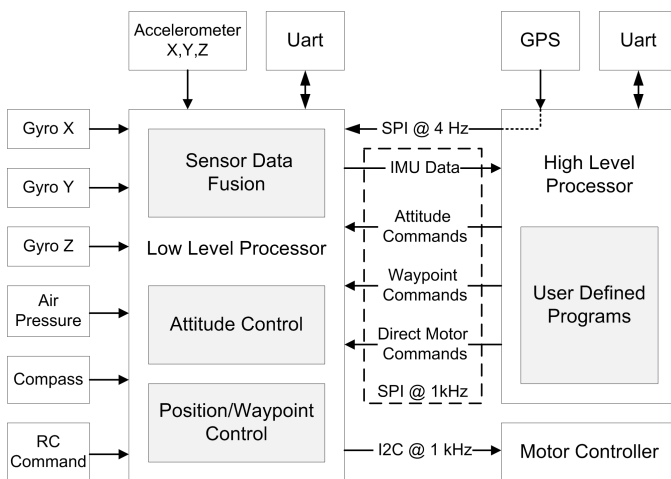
Accelerometer X,Y,Z

Uart

GPS

Uart

Gyro X

Gyro Y

Gyro Z

Air Pressure

Compass

RC Command

Sensor Data Fusion

Low Level Processor

Attitude Control

Position/Waypoint Control

SPI @ 4 Hz

IMU Data

Attitude Commands

Waypoint Commands

Direct Motor Commands

SPI @ 1kHz

I2C @ 1 kHz

High Level Processor

User Defined Programs

Motor Controller